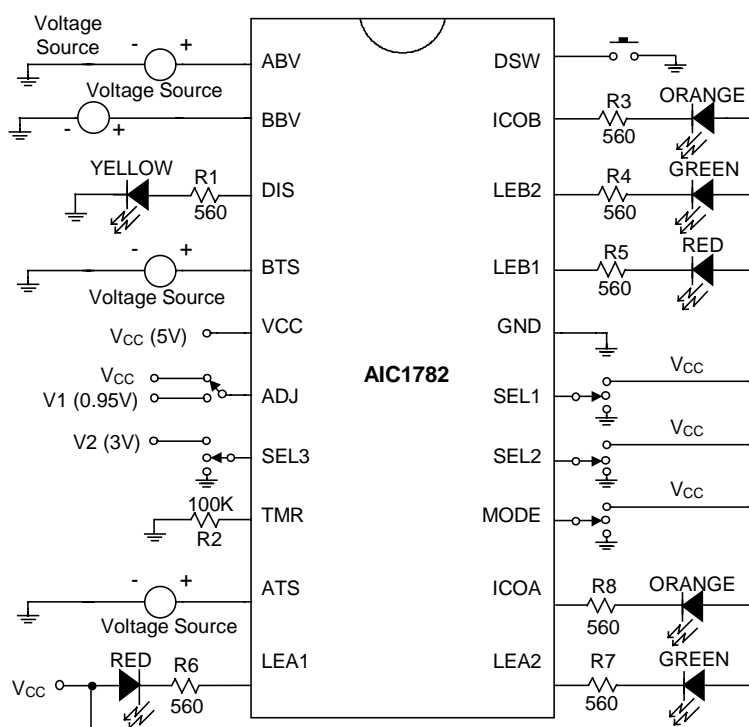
Voltage Source - +
ABV
DSW
Voltage Source - +
BBV
ICOB
R3 560
ORANGE
YELLOW
R1 560
DIS
LEB2
R4 560
GREEN
- +
Voltage Source
BTS
LEB1
R5 560
RED
$V_{CC}$ (5V)
VCC
GND
$V_{CC}$
V1 (0.95V)
ADJ
AIC1782
SEL1
$V_{CC}$
V2 (3V)
SEL3
SEL2
$V_{CC}$
100K
R2
TMR
MODE
$V_{CC}$
- +
Voltage Source
ATS
ICOA
R8 560
ORANGE
$V_{CC}$
RED
R6 560
LEA1
LEA2
R7 560
GREEN